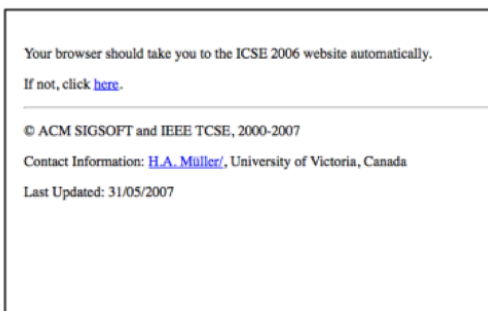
Your browser should take you to the ICSE 2006 website automatically.

If not, click here.

© ACM SIGSOFT and IEEE TCSE, 2000-2007

Contact Information: H.A. Müller/, University of Victoria, Canada

Last Updated: 31/05/2007